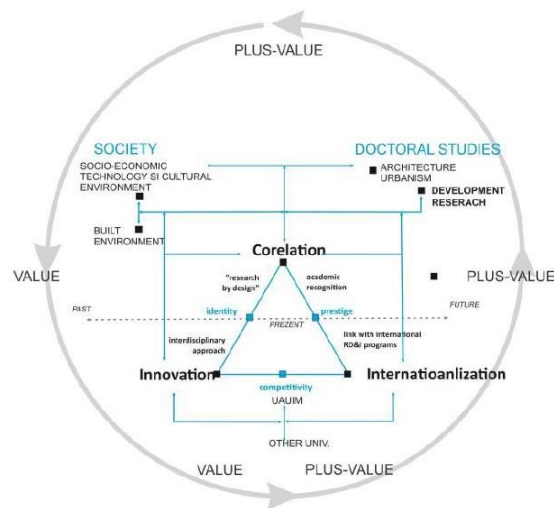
PLUS-VALUE

SOCIETY

SOCIO-ECONOMIC TECHNOLOGY SI CULTURAL ENVIRONMENT

BUILT ENVIRONMENT

DOCTORAL STUDIES

ARCHITECTURE URBANISM

DEVELOPMENT RESERACH

VALUE

PLUS-VALUE

Corelation

"research by design"

academic recognition

PAST

FUTURE

identity

prestige

PREZENT

interdisciplinary approach

link with international RD&I programs

Innovation

Internatioanlization

competitivity

UAUIM

OTHER UNIV.

VALUE

PLUS-VALUE